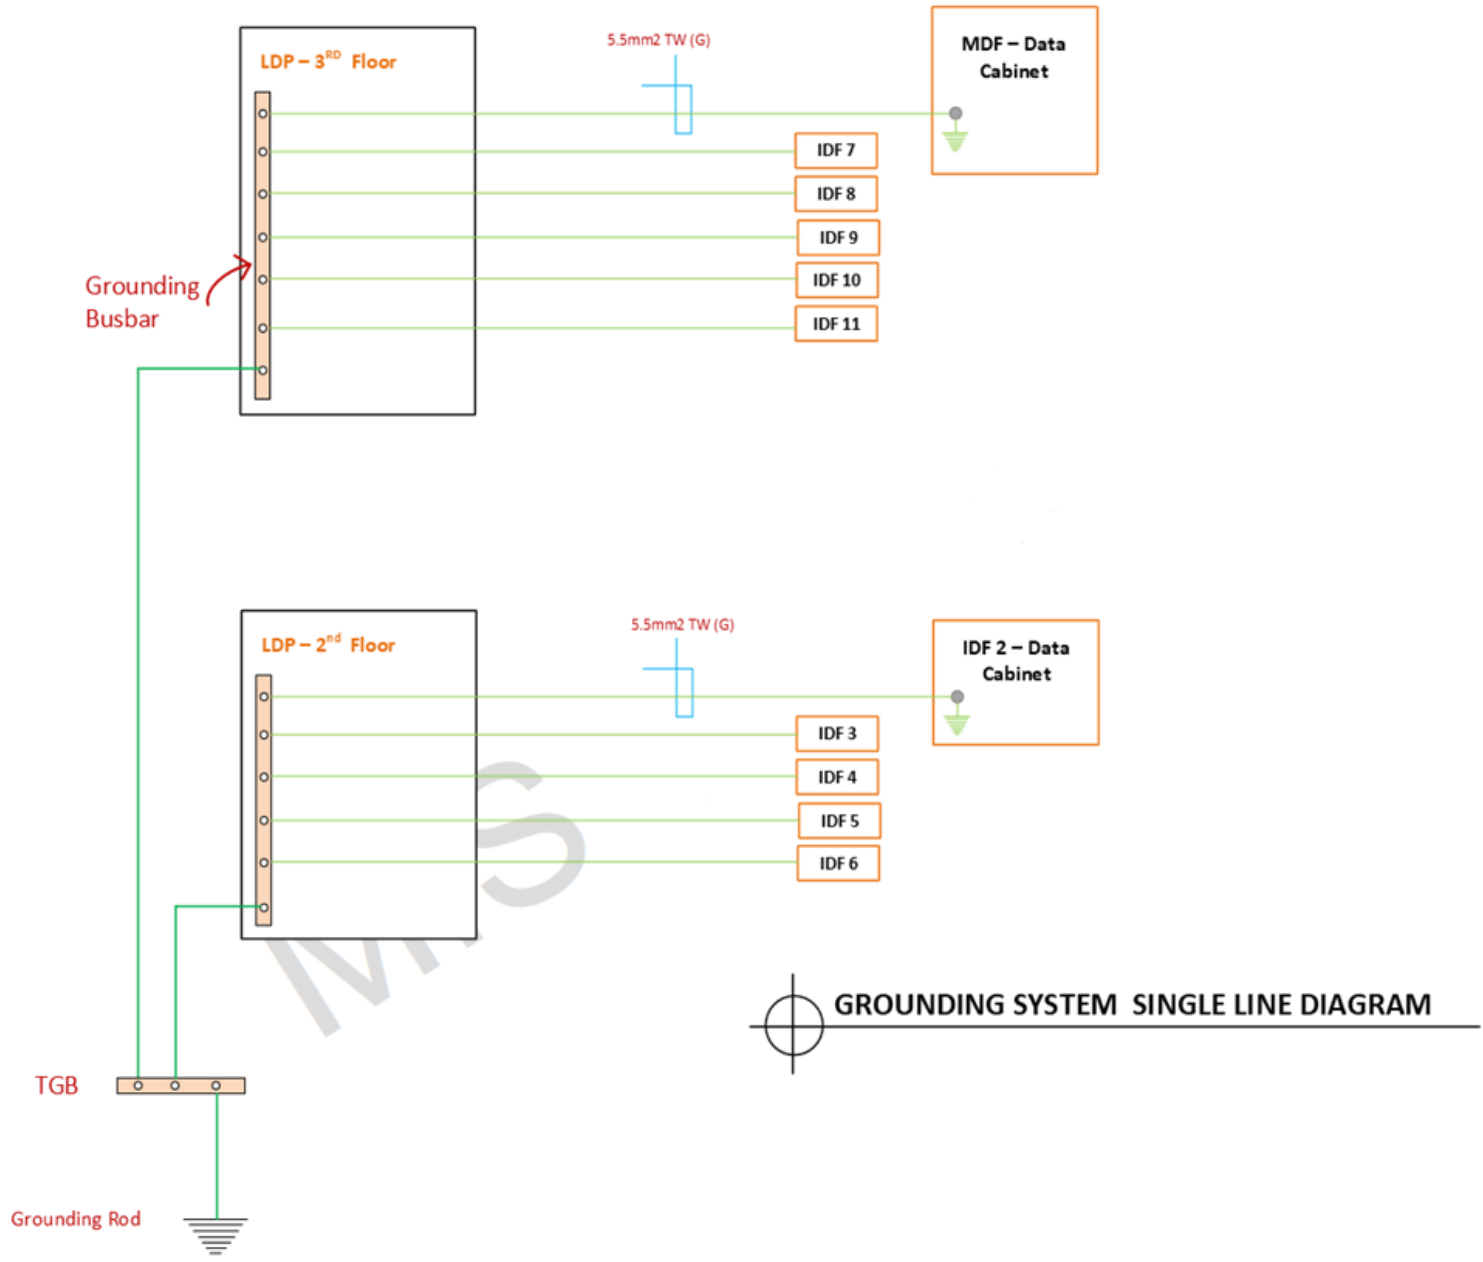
LDP – 3$^{RD}$ Floor

5.5mm2 TW (G)

MDF – Data Cabinet

IDF 7

IDF 8

IDF 9

IDF 10

IDF 11

Grounding Busbar

LDP – 2$^{nd}$ Floor

5.5mm2 TW (G)

IDF 2 – Data Cabinet

IDF 3

IDF 4

IDF 5

IDF 6

MS

GROUNDING SYSTEM SINGLE LINE DIAGRAM

TGB

Grounding Rod